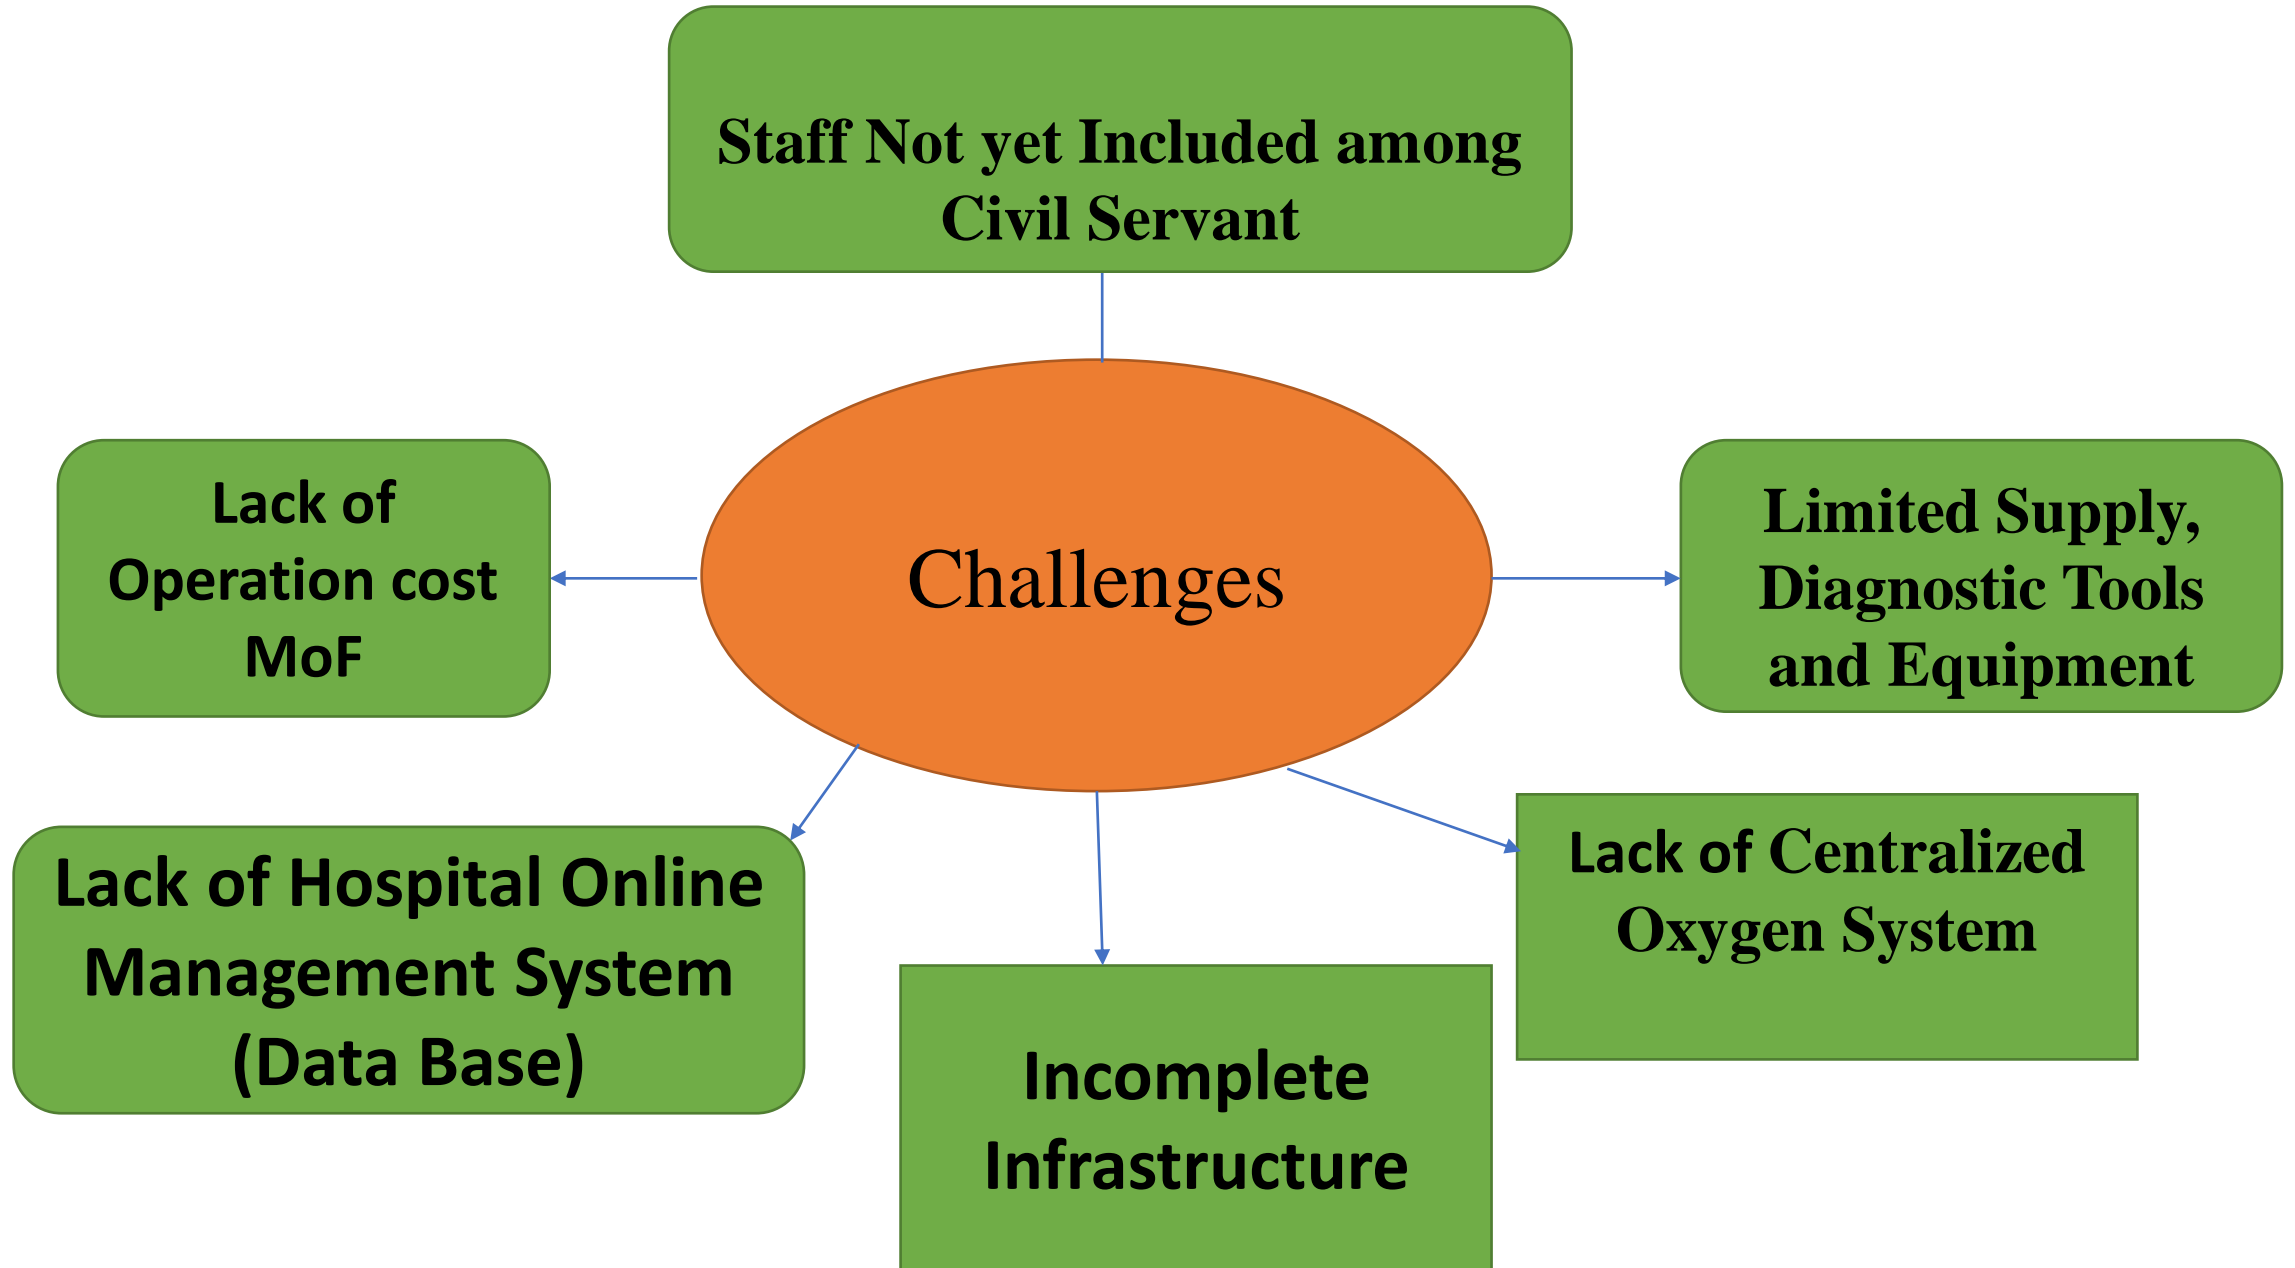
Staff Not yet Included among Civil Servant

Lack of Operation cost MoF

Challenges

Limited Supply, Diagnostic Tools and Equipment

Lack of Hospital Online Management System (Data Base)

Incomplete Infrastructure

Lack of Centralized Oxygen System